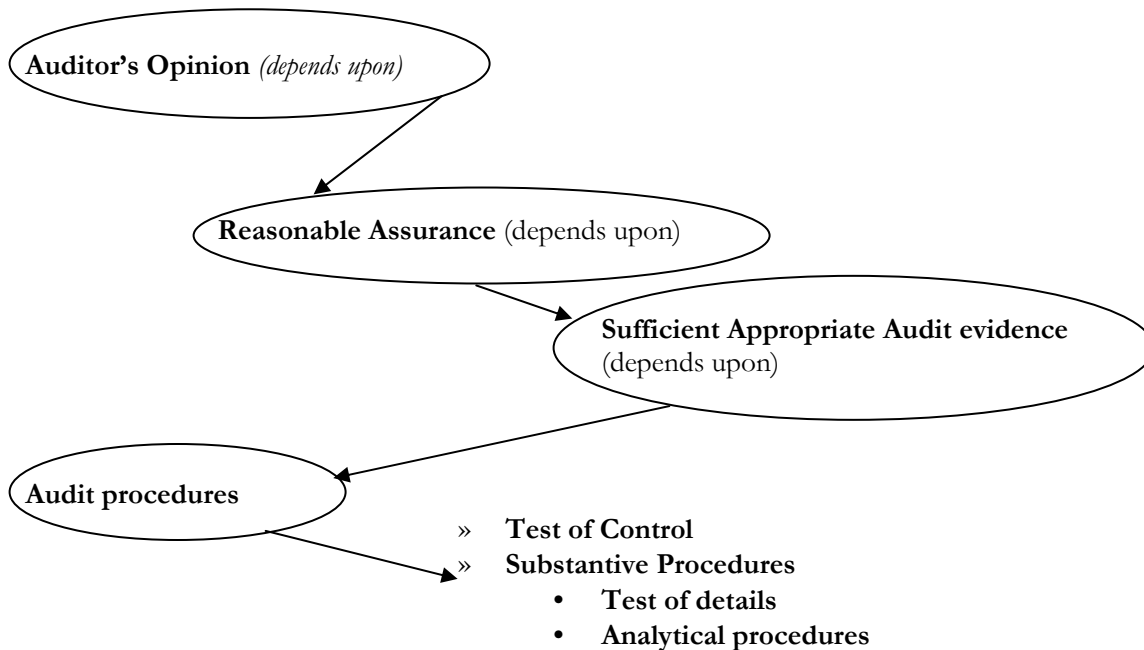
**Auditor's Opinion** *(depends upon)*

**Reasonable Assurance** (depends upon)

**Sufficient Appropriate Audit evidence** (depends upon)

**Audit procedures**

» **Test of Control**
» **Substantive Procedures**
• **Test of details**
• **Analytical procedures**